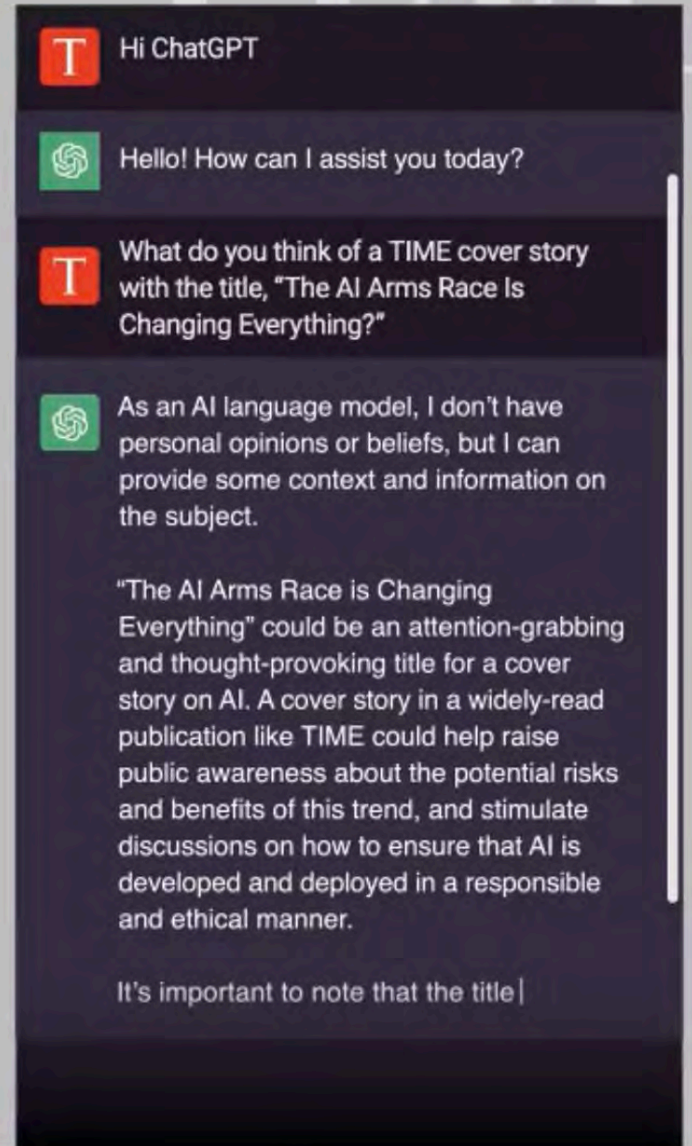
T

Hi ChatGPT

Hello! How can I assist you today?

T

What do you think of a TIME cover story with the title, "The AI Arms Race Is Changing Everything?"

As an AI language model, I don't have personal opinions or beliefs, but I can provide some context and information on the subject.

"The AI Arms Race is Changing Everything" could be an attention-grabbing and thought-provoking title for a cover story on AI. A cover story in a widely-read publication like TIME could help raise public awareness about the potential risks and benefits of this trend, and stimulate discussions on how to ensure that AI is developed and deployed in a responsible and ethical manner.

It's important to note that the title